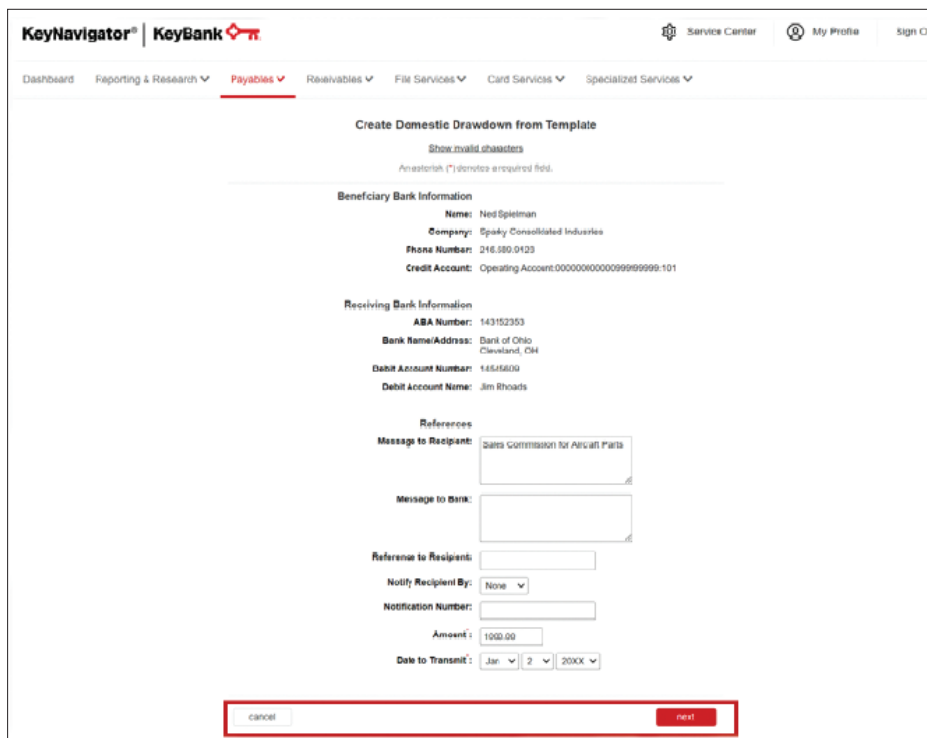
KeyNavigator® | KeyBank

Service Center
My Profile
Sign O

Dashboard
Reporting & Research
Payables
Receivables
File Services
Card Services
Specialized Services

Create Domestic Drawdown from Template

Show invalid characters

An asterisk (*) denotes a required field.

Beneficiary Bank Information

Name: Ned Spielman
Company: Sparky Consolidated Industries
Phone Number: 216.589.0123
Credit Account: Operating Account:000000000000999999999:101

Receiving Bank Information

ABA Number: 143152353
Bank Name/Address: Bank of Ohio Cleveland, OH
Debit Account Number: 14545609
Debit Account Name: Jim Rhoads

References

Message to Recipient: Sales Commission for Aircraft Parts
Message to Bank:
Reference to Recipient:
Notify Recipient By: None
Notification Number:
Amount*: 1000.00
Date to Transmit*: Jan 2 20XX

cancel
next